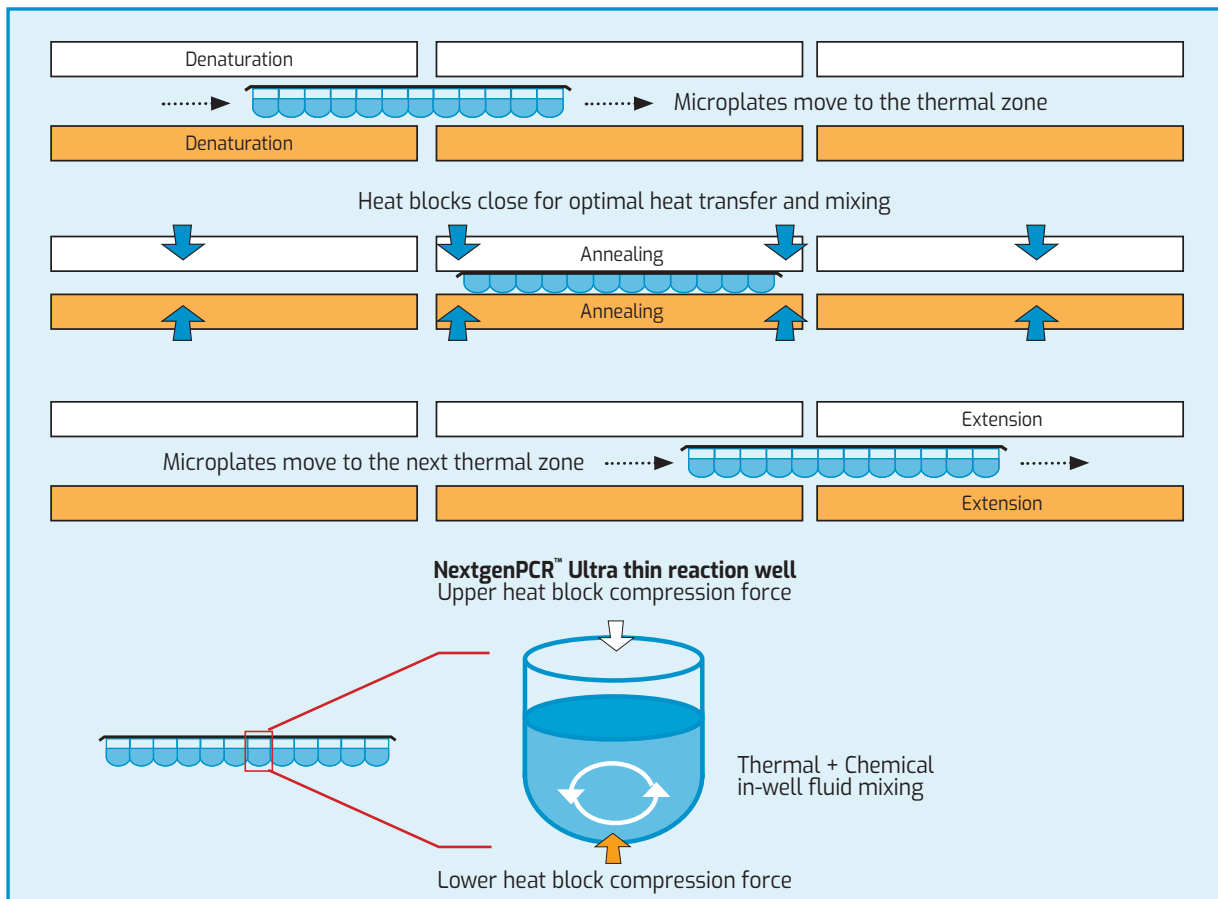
Denaturation

Microplates move to the thermal zone

Denaturation

Heat blocks close for optimal heat transfer and mixing

Annealing

Annealing

Extension

Microplates move to the next thermal zone

Extension

**NextgenPCR™ Ultra thin reaction well**
Upper heat block compression force

Thermal + Chemical in-well fluid mixing

Lower heat block compression force